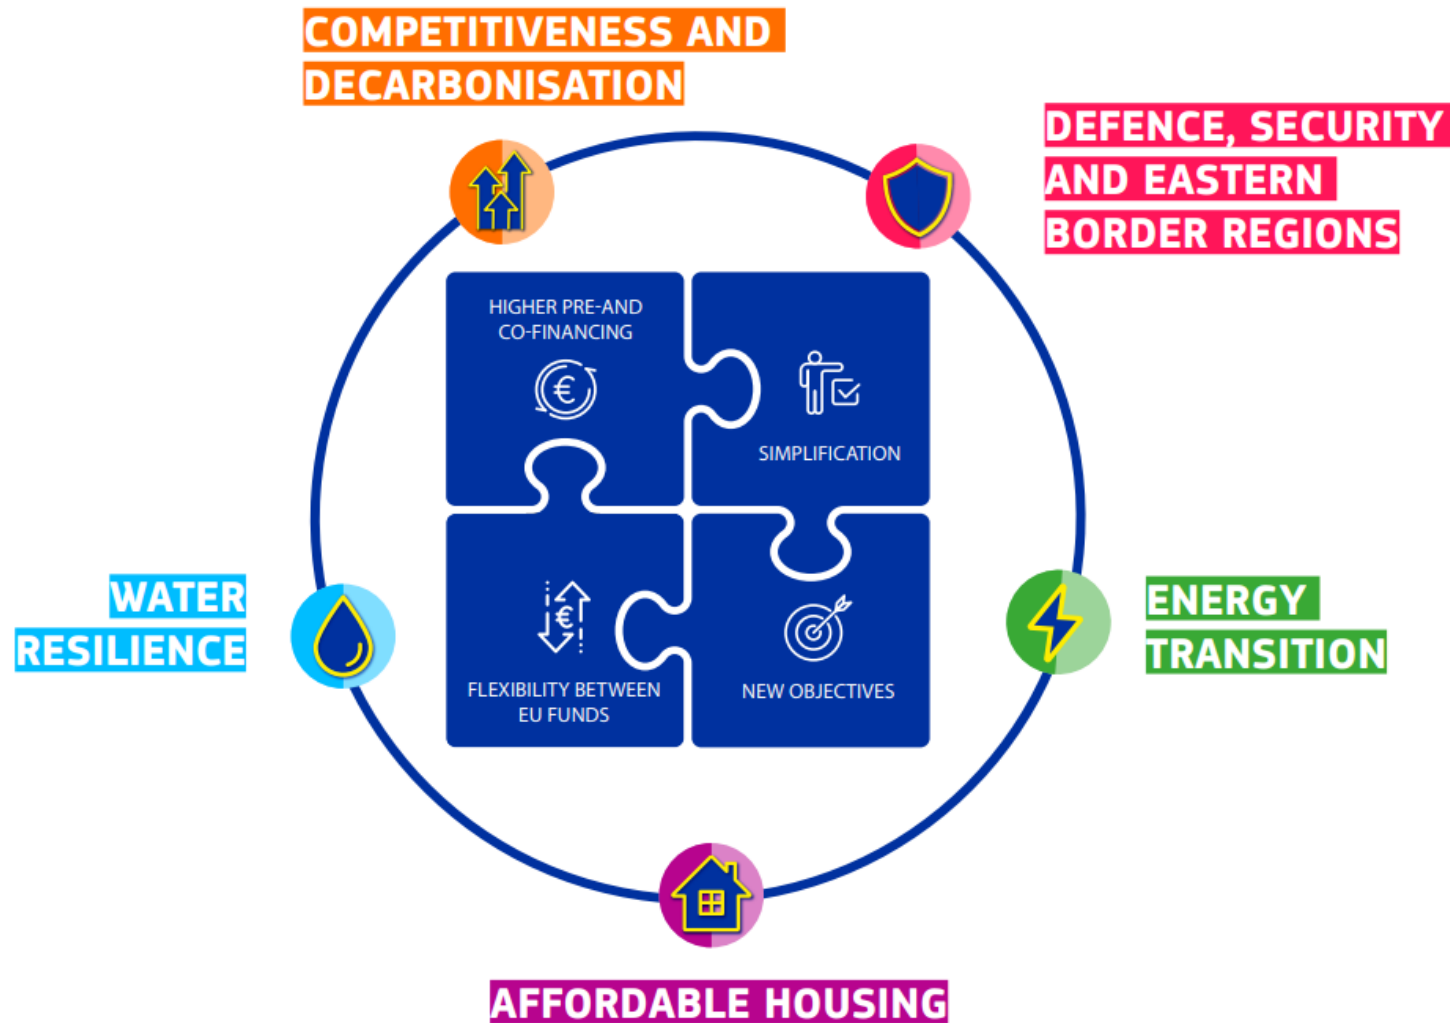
COMPETITIVENESS AND DECARBONISATION

DEFENCE, SECURITY AND EASTERN BORDER REGIONS

HIGHER PRE-AND CO-FINANCING

SIMPLIFICATION

FLEXIBILITY BETWEEN EU FUNDS

NEW OBJECTIVES

WATER RESILIENCE

ENERGY TRANSITION

AFFORDABLE HOUSING